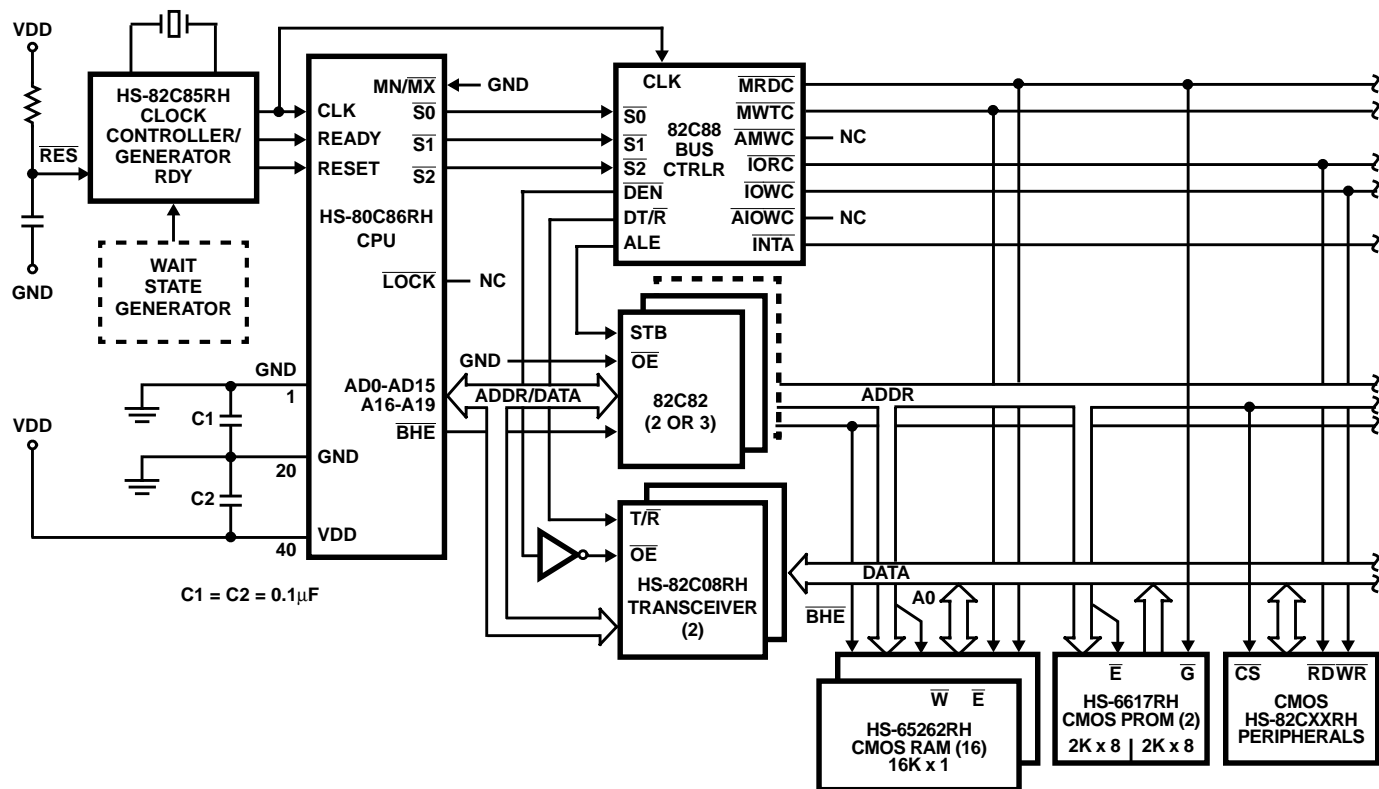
VDD

$\overline{RES}$

GND

HS-82C85RH CLOCK CONTROLLER/ GENERATOR RDY

WAIT STATE GENERATOR

CLK
READY
RESET

MN/$\overline{MX}$
GND
$\overline{S0}$
$\overline{S1}$
$\overline{S2}$

HS-80C86RH CPU

$\overline{LOCK}$
NC

GND
1
AD0-AD15
A16-A19
$\overline{BHE}$
20
GND
40
VDD

VDD
C1
C2

C1 = C2 = 0.1µF

CLK
$\overline{S0}$
$\overline{S1}$
$\overline{S2}$
82C88 BUS CTRLR
$\overline{DEN}$
DT/$\overline{R}$
ALE
$\overline{MRDC}$
$\overline{MWTC}$
$\overline{AMWC}$
NC
$\overline{IORC}$
$\overline{IOWC}$
$\overline{AIOWC}$
NC
$\overline{INTA}$

STB
GND
$\overline{OE}$
ADDR/DATA
82C82
(2 OR 3)

ADDR

T/$\overline{R}$
$\overline{OE}$
HS-82C08RH TRANSCEIVER
(2)

DATA

$\overline{BHE}$
A0

$\overline{W}$ $\overline{E}$
HS-65262RH CMOS RAM (16)
16K x 1

$\overline{E}$ $\overline{G}$
HS-6617RH CMOS PROM (2)
2K x 8 | 2K x 8

$\overline{CS}$ $\overline{RD}$$\overline{WR}$
CMOS HS-82CXXRH PERIPHERALS